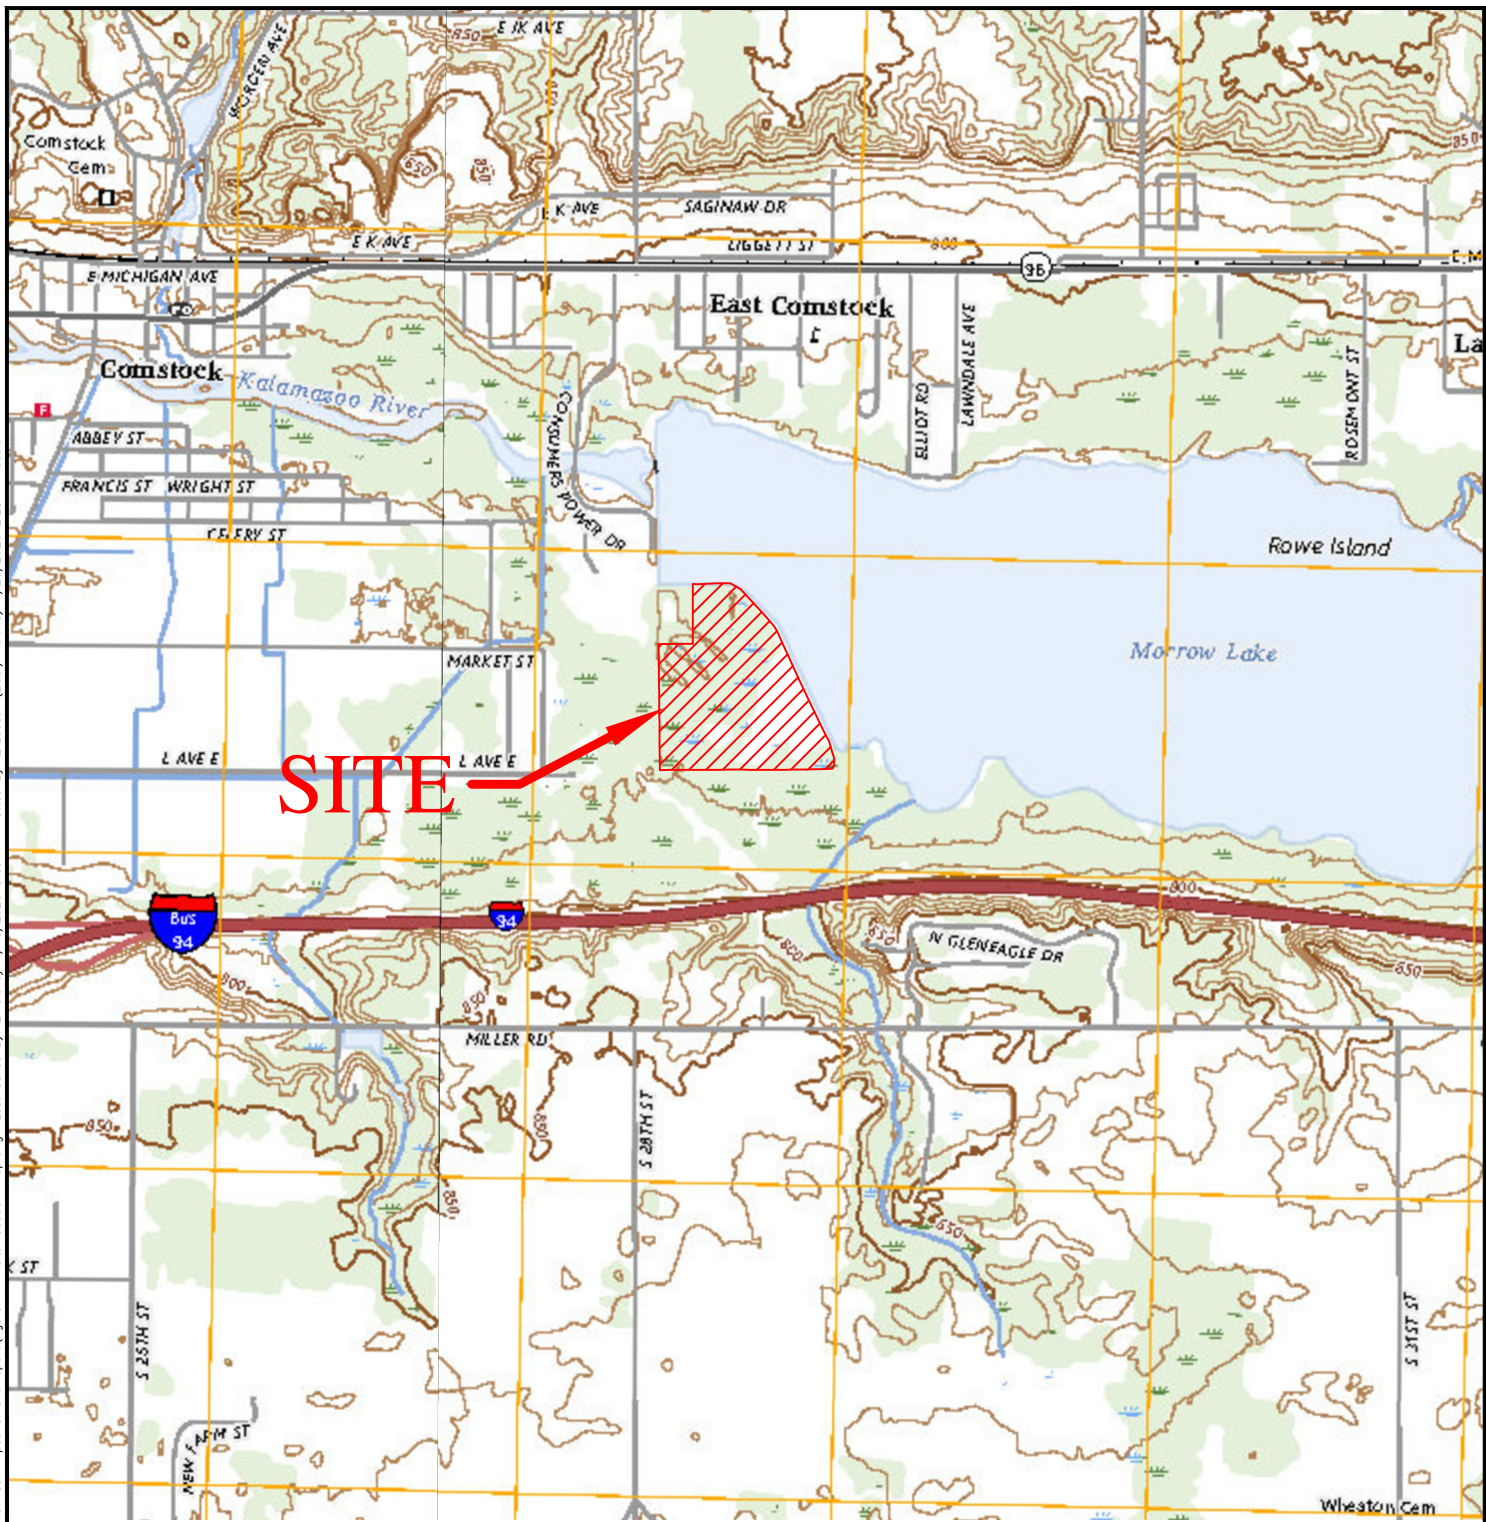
E IK AVE
850
MORGEN AVE
Comstock
Cem
650
850
E K AVE
SAGINAW DR
E K AVE
LIGGETT ST
800
E MICHIGAN AVE
96
E M
East Comstock
Comstock
Kalamazoo River
CONSUMERS POWER DR
ELLIOT RD
LAWNDALE AVE
ROSEMONT ST
La
ABBEY ST
FRANCIS ST
WRIGHT ST
CELERY ST
Rowe Island
Morrow Lake
MARKET ST
L AVE E
L AVE E
SITE
Bus 94
94
800
650
800
N GLENEAGLE DR
650
800
850
MILLER RD
850
850
S 28TH ST
850
650
K ST
S 25TH ST
NEW FARM ST
S 31ST ST
Wheaton Cem